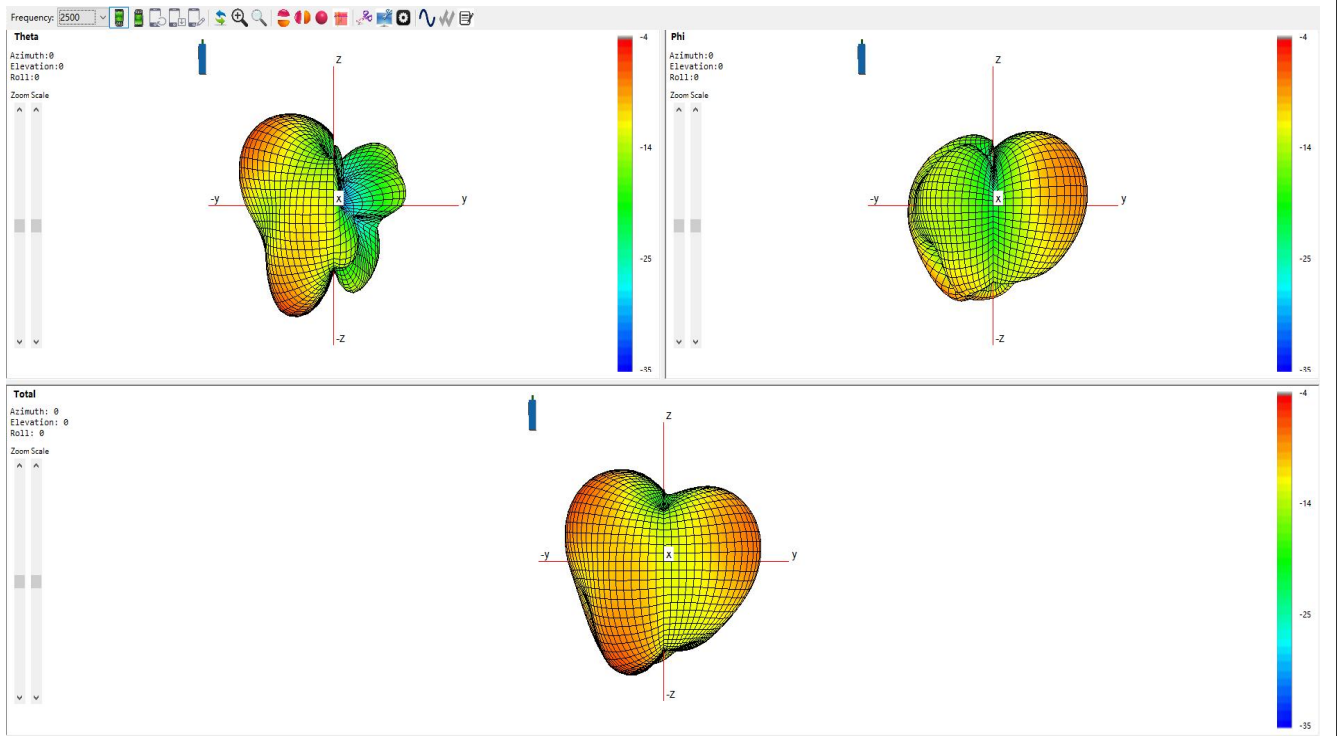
Frequency: 2500

Theta
Azimuth:0
Elevation:0
Roll:0
Zoom Scale

z
-y
x
y
-z

-4
-14
-25
-35

Phi
Azimuth:0
Elevation:0
Roll:0
Zoom Scale

z
-y
x
y
-z

-4
-14
-25
-35

Total
Azimuth: 0
Elevation: 0
Roll: 0
Zoom Scale

z
-y
x
y
-z

-4
-14
-25
-35